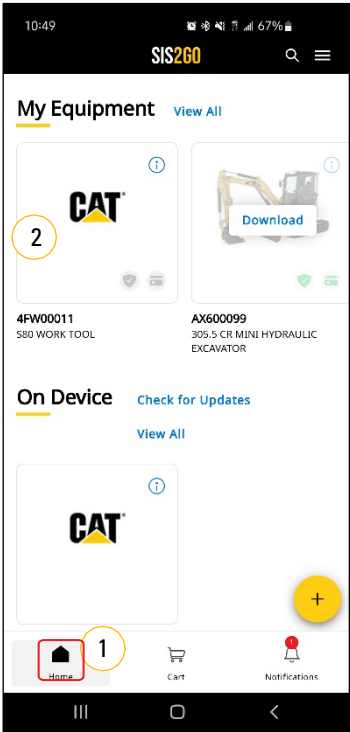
10:49

67%

SIS2GO

My Equipment View All

CAT

2

4FW00011
S80 WORK TOOL

Download

AX600099
305.5 CR MINI HYDRAULIC EXCAVATOR

On Device Check for Updates

View All

CAT

+

1

Home

Cart

1

Notifications